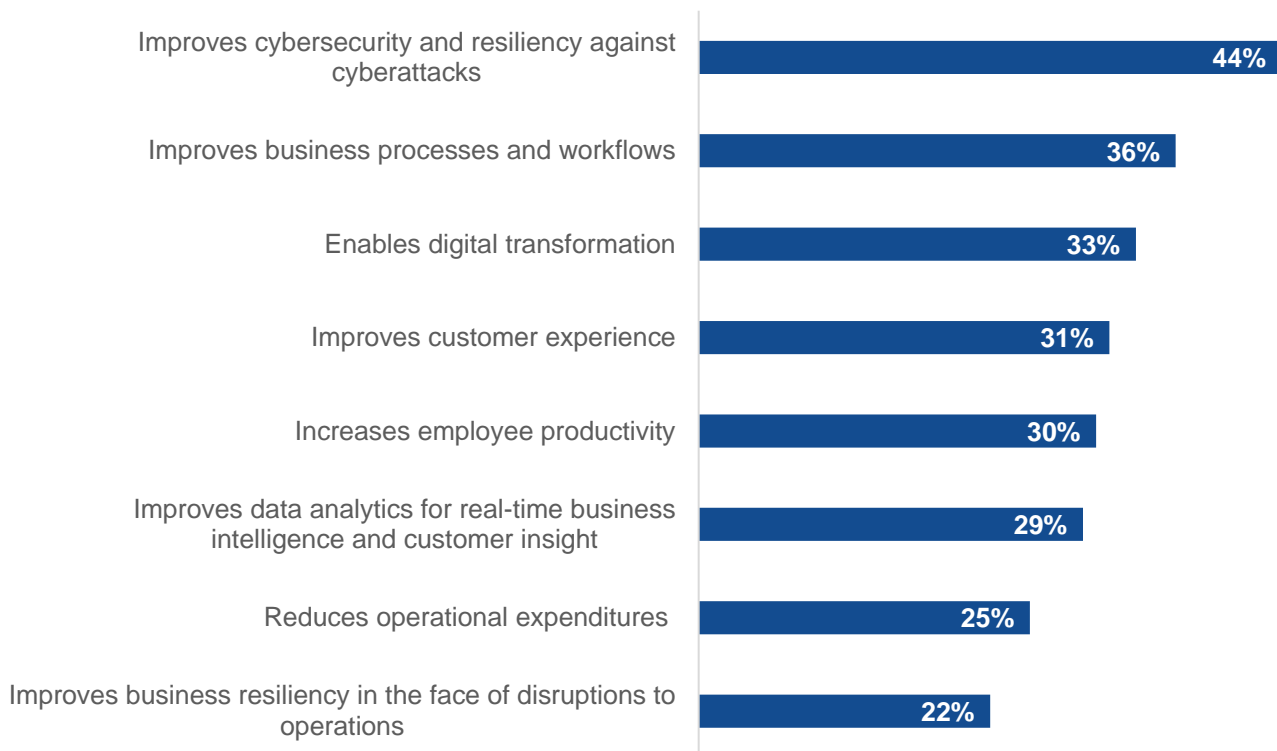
Improves cybersecurity and resiliency against cyberattacks 44%

Improves business processes and workflows 36%

Enables digital transformation 33%

Improves customer experience 31%

Increases employee productivity 30%

Improves data analytics for real-time business intelligence and customer insight 29%

Reduces operational expenditures 25%

Improves business resiliency in the face of disruptions to operations 22%